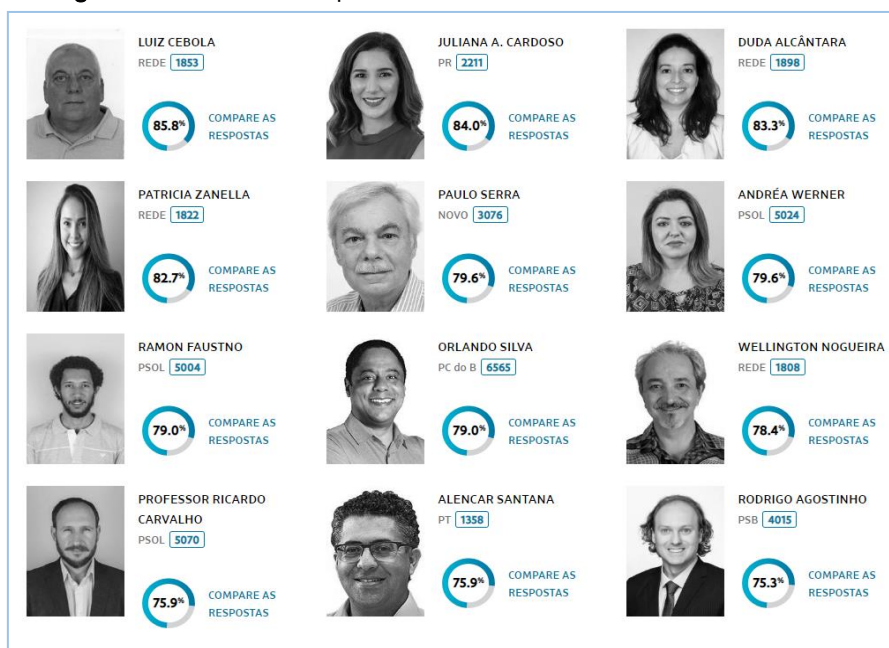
LUIZ CEBOLA
REDE 1853
85.8%
COMPARE AS RESPOSTAS

JULIANA A. CARDOSO
PR 2211
84.0%
COMPARE AS RESPOSTAS

DUDA ALCÂNTARA
REDE 1898
83.3%
COMPARE AS RESPOSTAS

PATRICIA ZANELLA
REDE 1822
82.7%
COMPARE AS RESPOSTAS

PAULO SERRA
NOVO 3076
79.6%
COMPARE AS RESPOSTAS

ANDRÉA WERNER
PSOL 5024
79.6%
COMPARE AS RESPOSTAS

RAMON FAUSTNO
PSOL 5004
79.0%
COMPARE AS RESPOSTAS

ORLANDO SILVA
PC do B 6565
79.0%
COMPARE AS RESPOSTAS

WELLINGTON NOGUEIRA
REDE 1808
78.4%
COMPARE AS RESPOSTAS

PROFESSOR RICARDO CARVALHO
PSOL 5070
75.9%
COMPARE AS RESPOSTAS

ALENCAR SANTANA
PT 1358
75.9%
COMPARE AS RESPOSTAS

RODRIGO AGOSTINHO
PSB 4015
75.3%
COMPARE AS RESPOSTAS